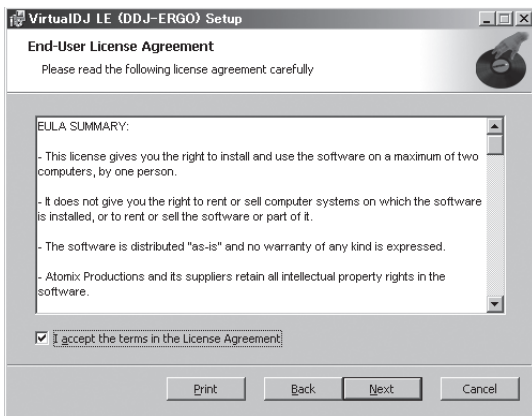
VirtualDJ LE (DDJ-ERGO) Setup

End-User License Agreement

Please read the following license agreement carefully

EULA SUMMARY:

- This license gives you the right to install and use the software on a maximum of two computers, by one person.

- It does not give you the right to rent or sell computer systems on which the software is installed, or to rent or sell the software or part of it.

- The software is distributed "as-is" and no warranty of any kind is expressed.

- Atomix Productions and its suppliers retain all intellectual property rights in the software.

I accept the terms in the License Agreement

Print Back Next Cancel